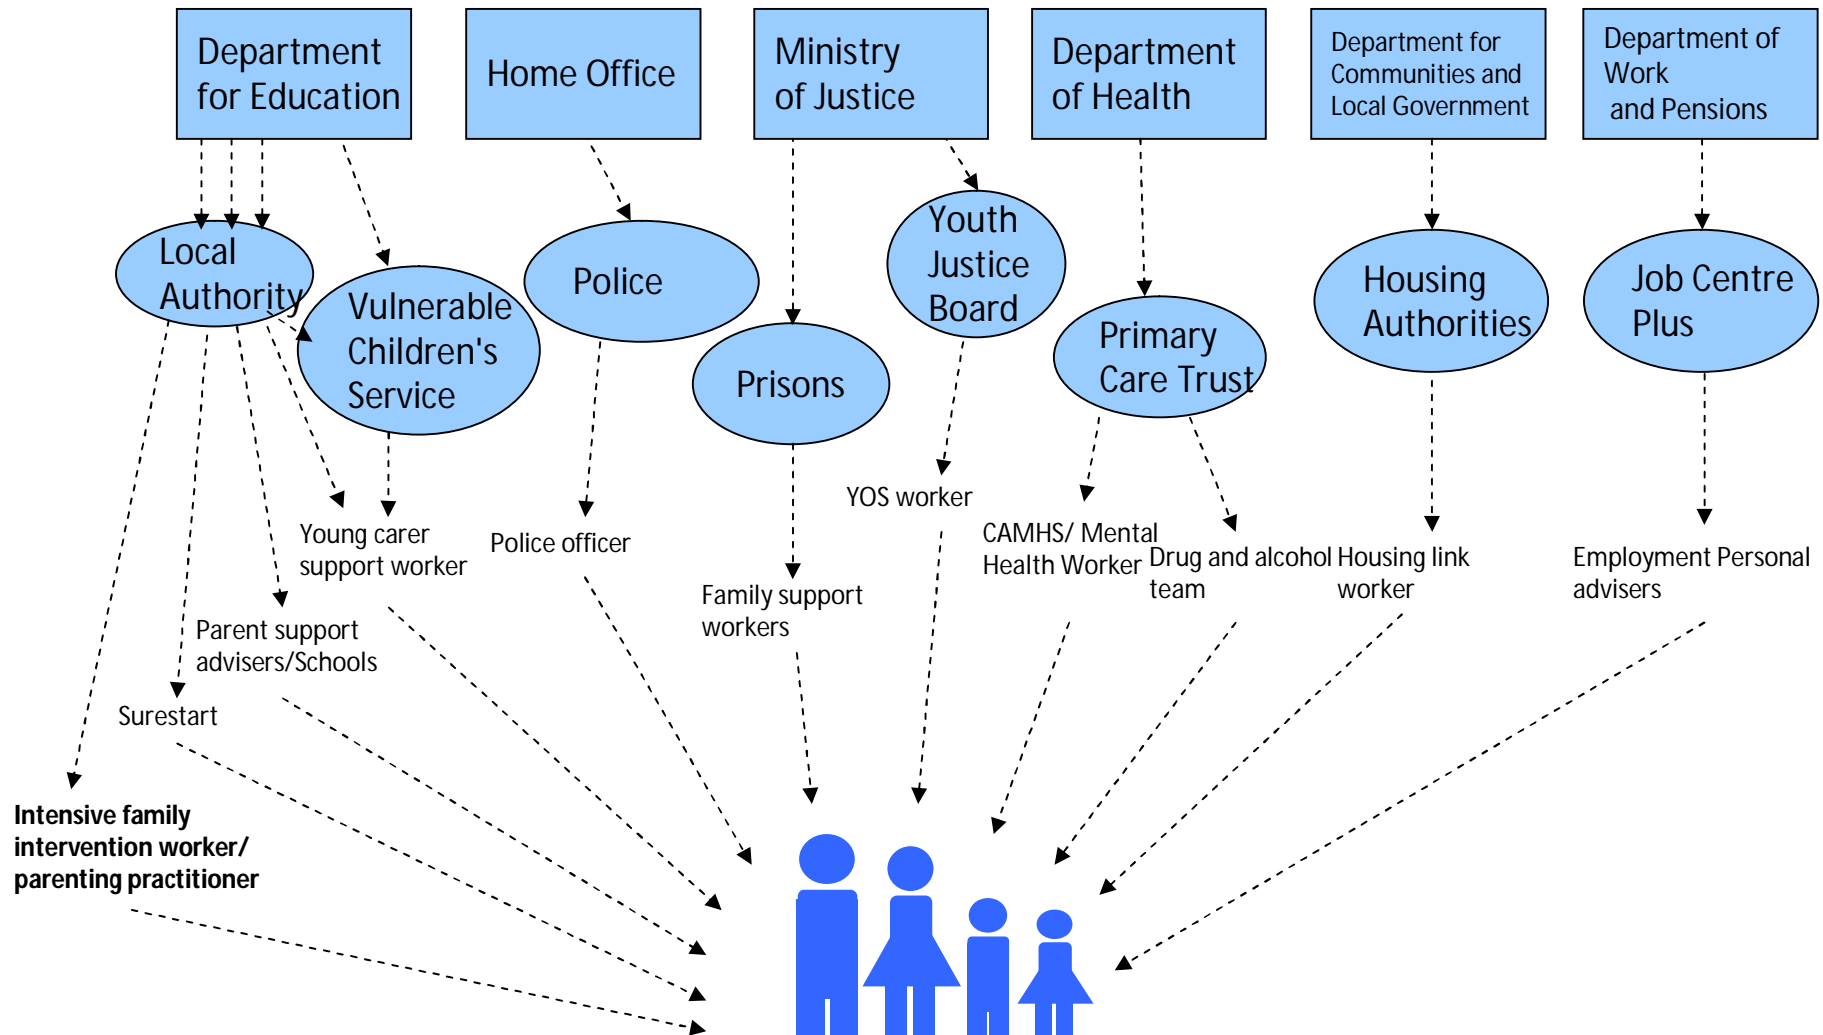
Department for Education

Home Office

Ministry of Justice

Department of Health

Department for Communities and Local Government

Department of Work and Pensions

Local Authority

Vulnerable Children's Service

Police

Youth Justice Board

Prisons

Primary Care Trust

Housing Authorities

Job Centre Plus

Young carer support worker

Police officer

YOS worker

CAMHS/ Mental Health Worker

Drug and alcohol team

Housing link worker

Employment Personal advisers

Family support workers

Parent support advisers/Schools

Surestart

**Intensive family intervention worker/ parenting practitioner**